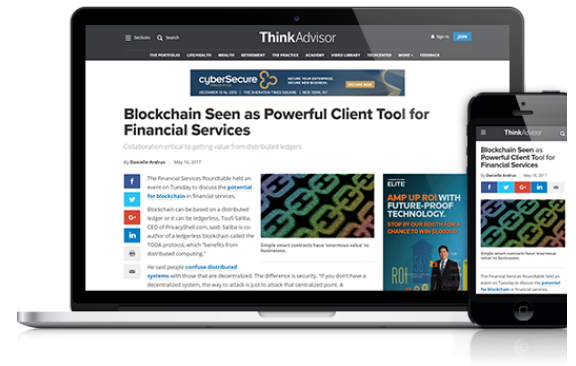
Sections Search ThinkAdvisor Sign In JOIN

THE PORTFOLIO LIFE/HEALTH WEALTH RETIREMENT THE PRACTICE ACADEMY VIDEO LIBRARY TECHCENTER MORE FEEDBACK

cyberSecure

Blockchain Seen as Powerful Client Tool for Financial Services

Collaboration critical to getting value from distributed ledgers

By Danielle Andrus | May 16, 2017

The Financial Services Roundtable held an event on Tuesday to discuss the potential for blockchain in financial services.

Blockchain can be based on a distributed ledger or it can be ledgerless, Toufi Saliba, CEO of PrivacyShell.com, said. Saliba is co-author of a ledgerless blockchain called the TODA protocol, which "benefits from distributed computing."

He said people confuse distributed systems with those that are decentralized. The difference is security. "If you don't have a decentralized system, the way to attack is just to attack that centralized point. A

Simple smart contracts have 'enormous value' to businesses.

ELITE

AMP UP ROI WITH FUTURE-PROOF TECHNOLOGY.

STOP BY OUR BOOTH FOR A CHANCE TO WIN A DRONE!

ThinkAdvisor

Blockchain Seen as Powerful Client Tool for Financial Services

By Danielle Andrus | May 16, 2017

Simple smart contracts have 'enormous value' to businesses.

The Financial Services Roundtable held an event on Tuesday to discuss the potential for blockchain in financial services.